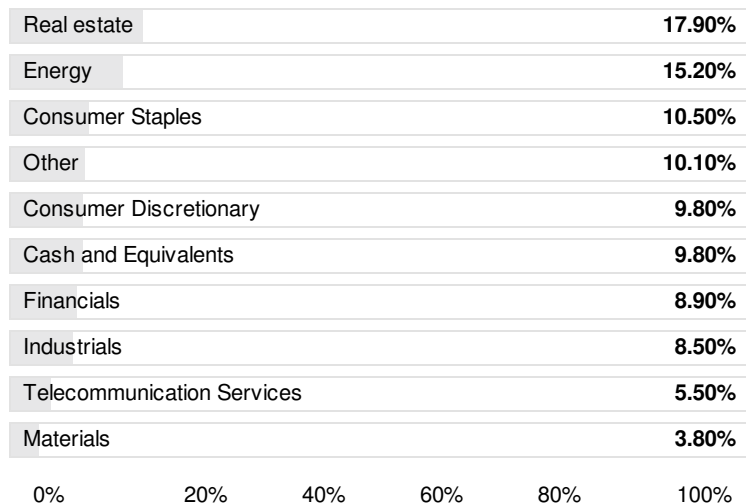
| | |
|---|---|
| Real estate | 17.90% |
| Energy | 15.20% |
| Consumer Staples | 10.50% |
| Other | 10.10% |
| Consumer Discretionary | 9.80% |
| Cash and Equivalents | 9.80% |
| Financials | 8.90% |
| Industrials | 8.50% |
| Telecommunication Services | 5.50% |
| Materials | 3.80% |

0% 20% 40% 60% 80% 100%